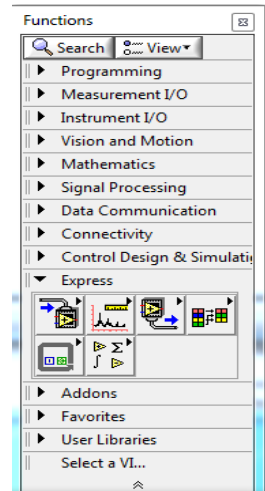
Functions
Search
View
Programming
Measurement I/O
Instrument I/O
Vision and Motion
Mathematics
Signal Processing
Data Communication
Connectivity
Control Design & Simulati
Express
Addons
Favorites
User Libraries
Select a VI...